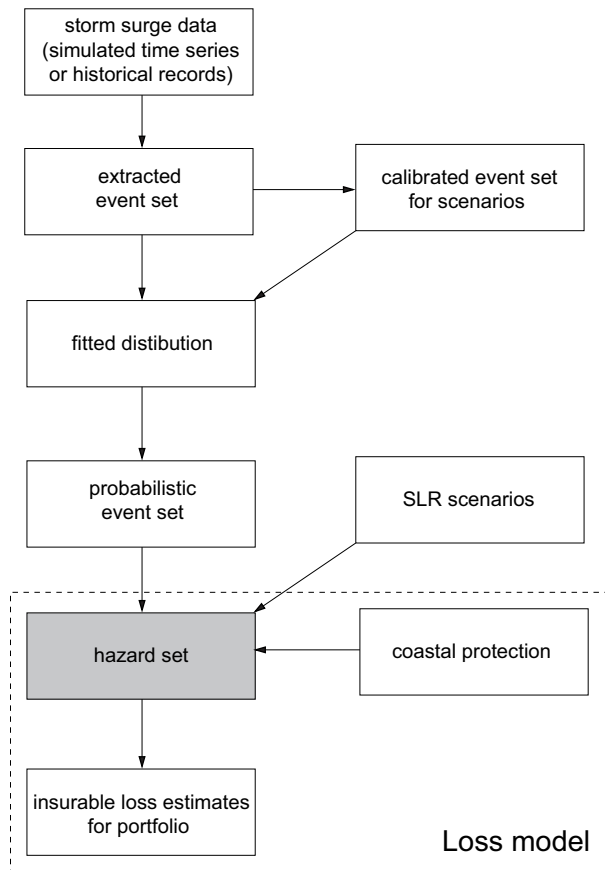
storm surge data (simulated time series or historical records)

extracted event set

calibrated event set for scenarios

fitted distibution

probabilistic event set

SLR scenarios

hazard set

coastal protection

insurable loss estimates for portfolio

Loss model